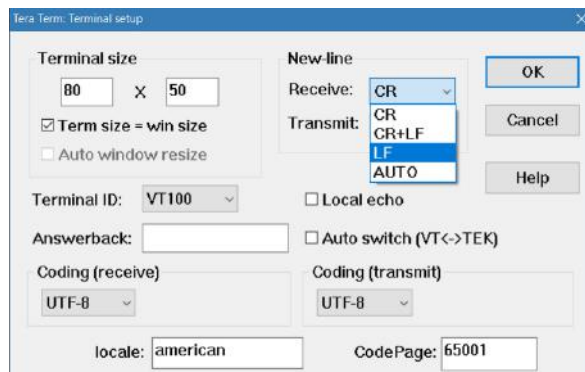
Tera Term: Terminal setup

Terminal size

80 X 50

☑ Term size = win size

☐ Auto window resize

New-line

Receive: CR

Transmit:

CR
CR+LF
LF
AUTO

OK

Cancel

Help

Terminal ID: VT100

☐ Local echo

Answerback:

☐ Auto switch (VT<->TEK)

Coding (receive)

UTF-8

Coding (transmit)

UTF-8

locale: american

CodePage: 65001